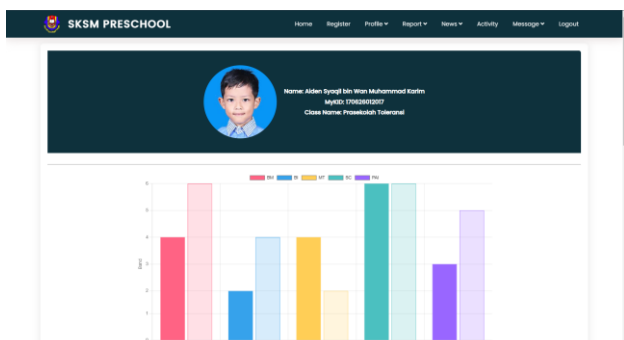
SKSM PRESCHOOL

Home Register Profile ▾ Report ▾ News ▾ Activity Message ▾ Logout

Name: Aiden Syaqil bin Wan Muhammad Karim
MyKID: 170626012017
Class Name: Prasekolah Toleransi

BM BI MT SC PM

6
5
4
3
2
1
0

Band